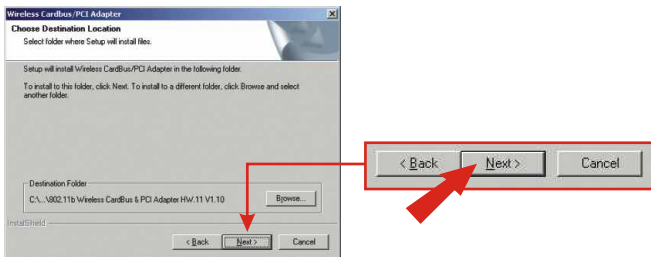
Wireless Cardbus/PCI Adapter

Choose Destination Location
Select folder where Setup will install files.

Setup will install Wireless CardBus/PCI Adapter in the following folder.

To install to this folder, click Next. To install to a different folder, click Browse and select another folder.

Destination Folder
C:\...\802.11b Wireless CardBus & PCI Adapter HW.11 V1.10

Browse...

InstallShield

< Back Next > Cancel

< Back Next > Cancel